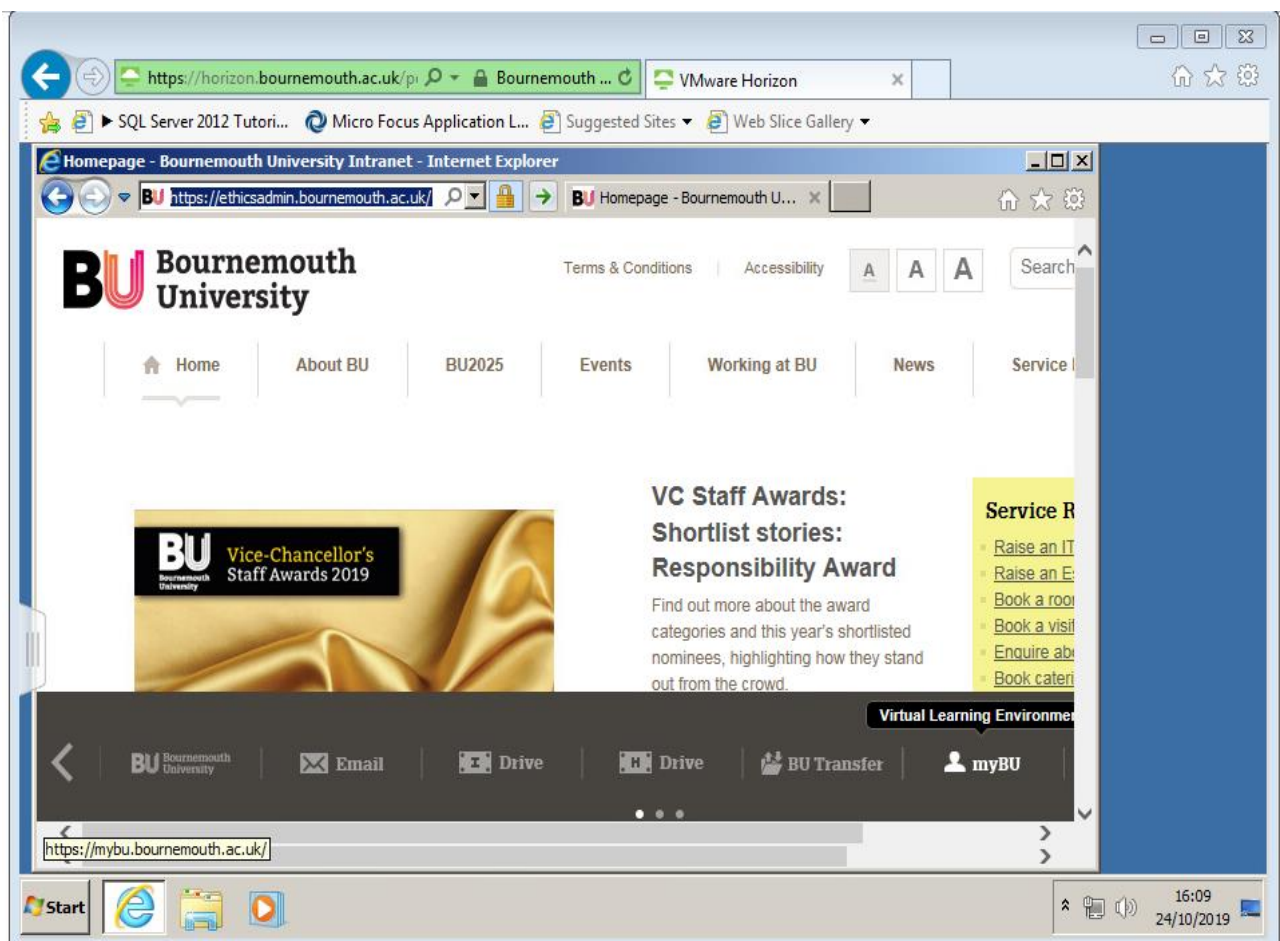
https://horizon.bournemouth.ac.uk/p Bournemouth ... VMware Horizon

▶ SQL Server 2012 Tutori... Micro Focus Application L... Suggested Sites ▾ Web Slice Gallery ▾

Homepage - Bournemouth University Intranet - Internet Explorer

https://ethicsadmin.bournemouth.ac.uk/ Homepage - Bournemouth U...

Bournemouth University

Terms & Conditions | Accessibility A A A Search

Home About BU BU2025 Events Working at BU News Service

BU Vice-Chancellor's Staff Awards 2019

VC Staff Awards: Shortlist stories: Responsibility Award

Find out more about the award categories and this year's shortlisted nominees, highlighting how they stand out from the crowd.

Service R
Raise an IT
Raise an E
Book a roo
Book a visi
Enquire ab
Book cateri

Virtual Learning Environmen

BU Bournemouth University Email I: Drive H: Drive BU Transfer myBU

https://mybu.bournemouth.ac.uk/

Start

16:09
24/10/2019